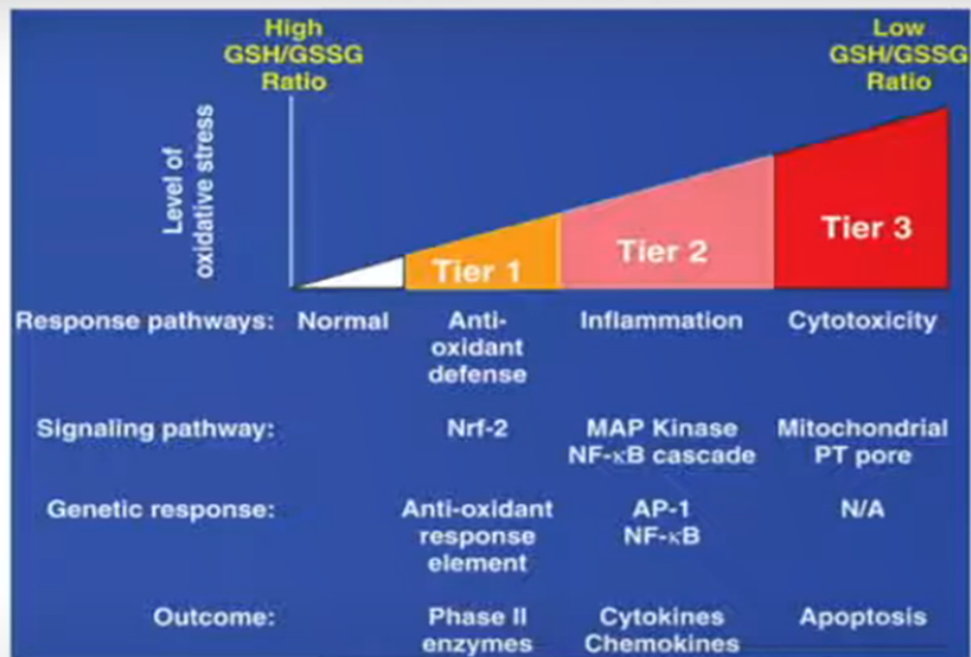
High GSH/GSSG Ratio

Low GSH/GSSG Ratio

Level of oxidative stress

Tier 1

Tier 2

Tier 3

| | | | | |
|---|---|---|---|---|
| Response pathways: | Normal | Anti-oxidant defense | Inflammation | Cytotoxicity |
| Signaling pathway: | | Nrf-2 | MAP Kinase NF-κB cascade | Mitochondrial PT pore |
| Genetic response: | | Anti-oxidant response element | AP-1 NF-κB | N/A |
| Outcome: | | Phase II enzymes | Cytokines Chemokines | Apoptosis |